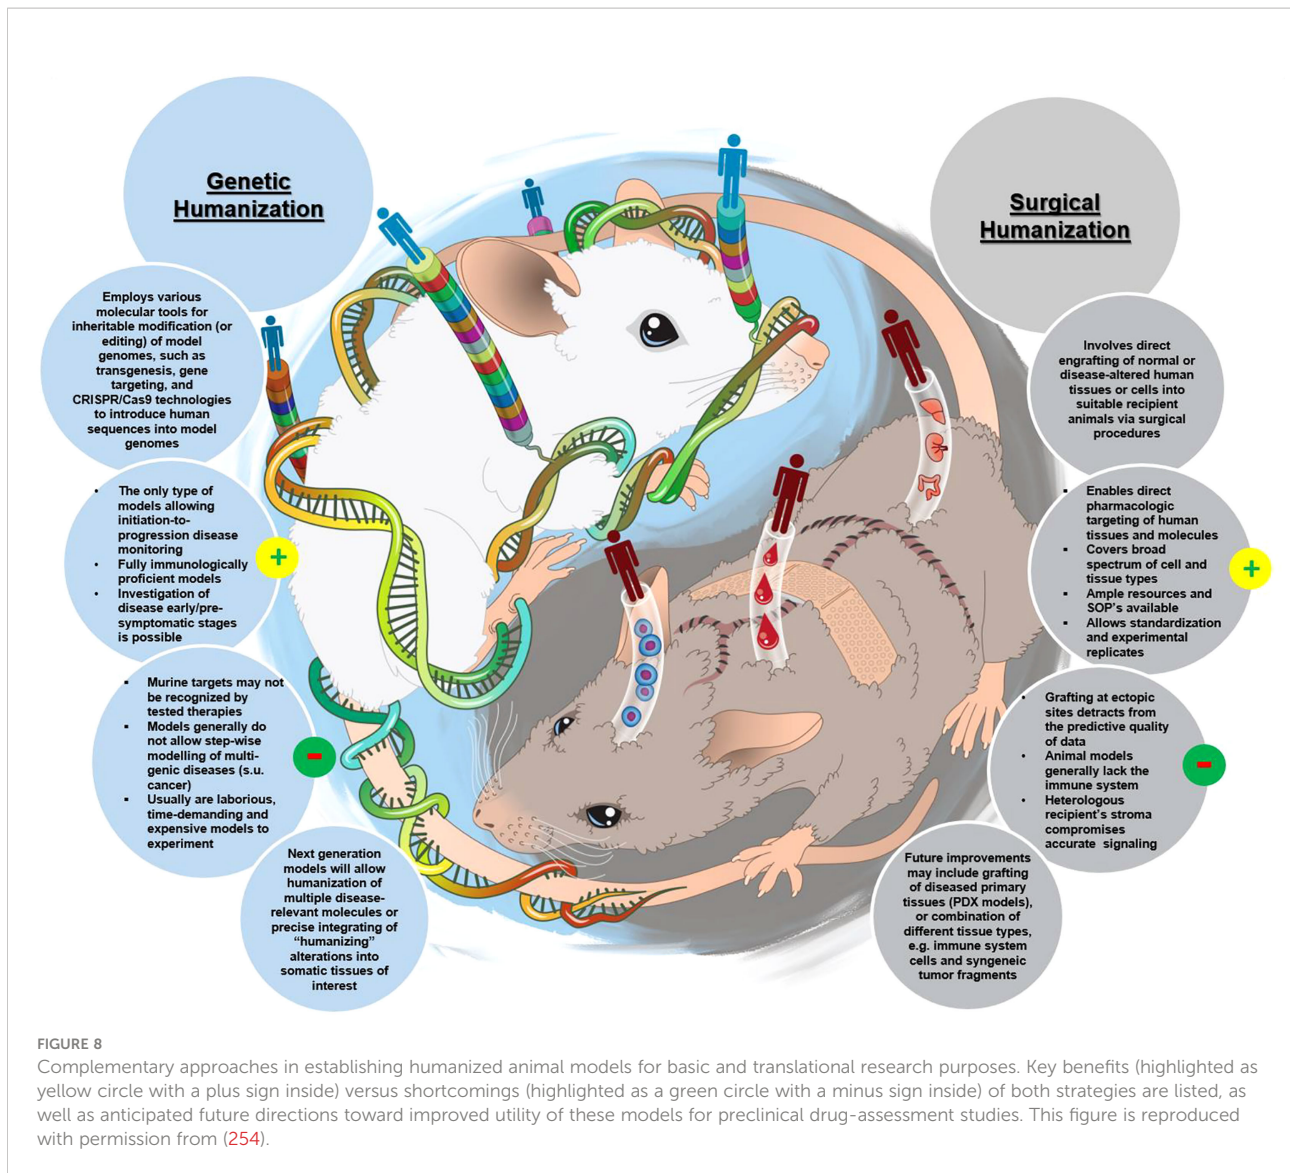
Genetic Humanization

Employs various molecular tools for inheritable modification (or editing) of model genomes, such as transgenesis, gene targeting, and CRISPR/Cas9 technologies to introduce human sequences into model genomes

- The only type of models allowing initiation-to-progression disease monitoring
- Fully immunologically proficient models
- Investigation of disease early/pre-symptomatic stages is possible

+

- Murine targets may not be recognized by tested therapies
- Models generally do not allow step-wise modelling of multi-genic diseases (s.u. cancer)
- Usually are laborious, time-demanding and expensive models to experiment

-

Next generation models will allow humanization of multiple disease-relevant molecules or precise integrating of "humanizing" alterations into somatic tissues of interest

Surgical Humanization

Involves direct engrafting of normal or disease-altered human tissues or cells into suitable recipient animals via surgical procedures

- Enables direct pharmacologic targeting of human tissues and molecules
- Covers broad spectrum of cell and tissue types
- Ample resources and SOP's available
- Allows standardization and experimental replicates

+

- Grafting at ectopic sites detracts from the predictive quality of data
- Animal models generally lack the immune system
- Heterologous recipient's stroma compromises accurate signaling

-

Future improvements may include grafting of diseased primary tissues (PDX models), or combination of different tissue types, e.g. immune system cells and syngeneic tumor fragments

FIGURE 8
Complementary approaches in establishing humanized animal models for basic and translational research purposes. Key benefits (highlighted as yellow circle with a plus sign inside) versus shortcomings (highlighted as a green circle with a minus sign inside) of both strategies are listed, as well as anticipated future directions toward improved utility of these models for preclinical drug-assessment studies. This figure is reproduced with permission from (254).